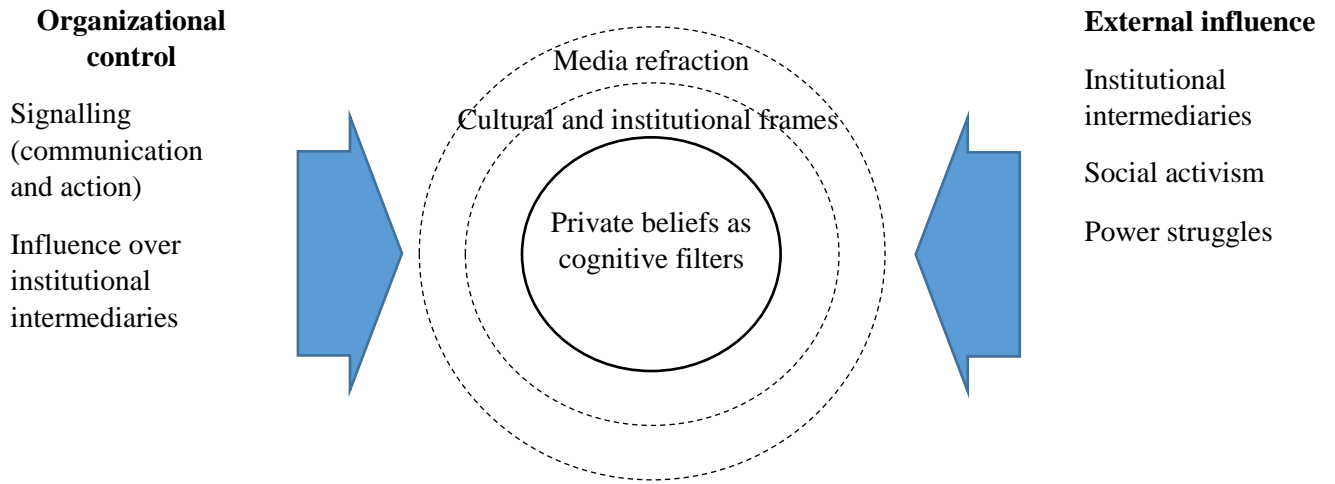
Organizational control

Signalling (communication and action)

Influence over institutional intermediaries

Media refraction

Cultural and institutional frames

Private beliefs as cognitive filters

External influence

Institutional intermediaries

Social activism

Power struggles